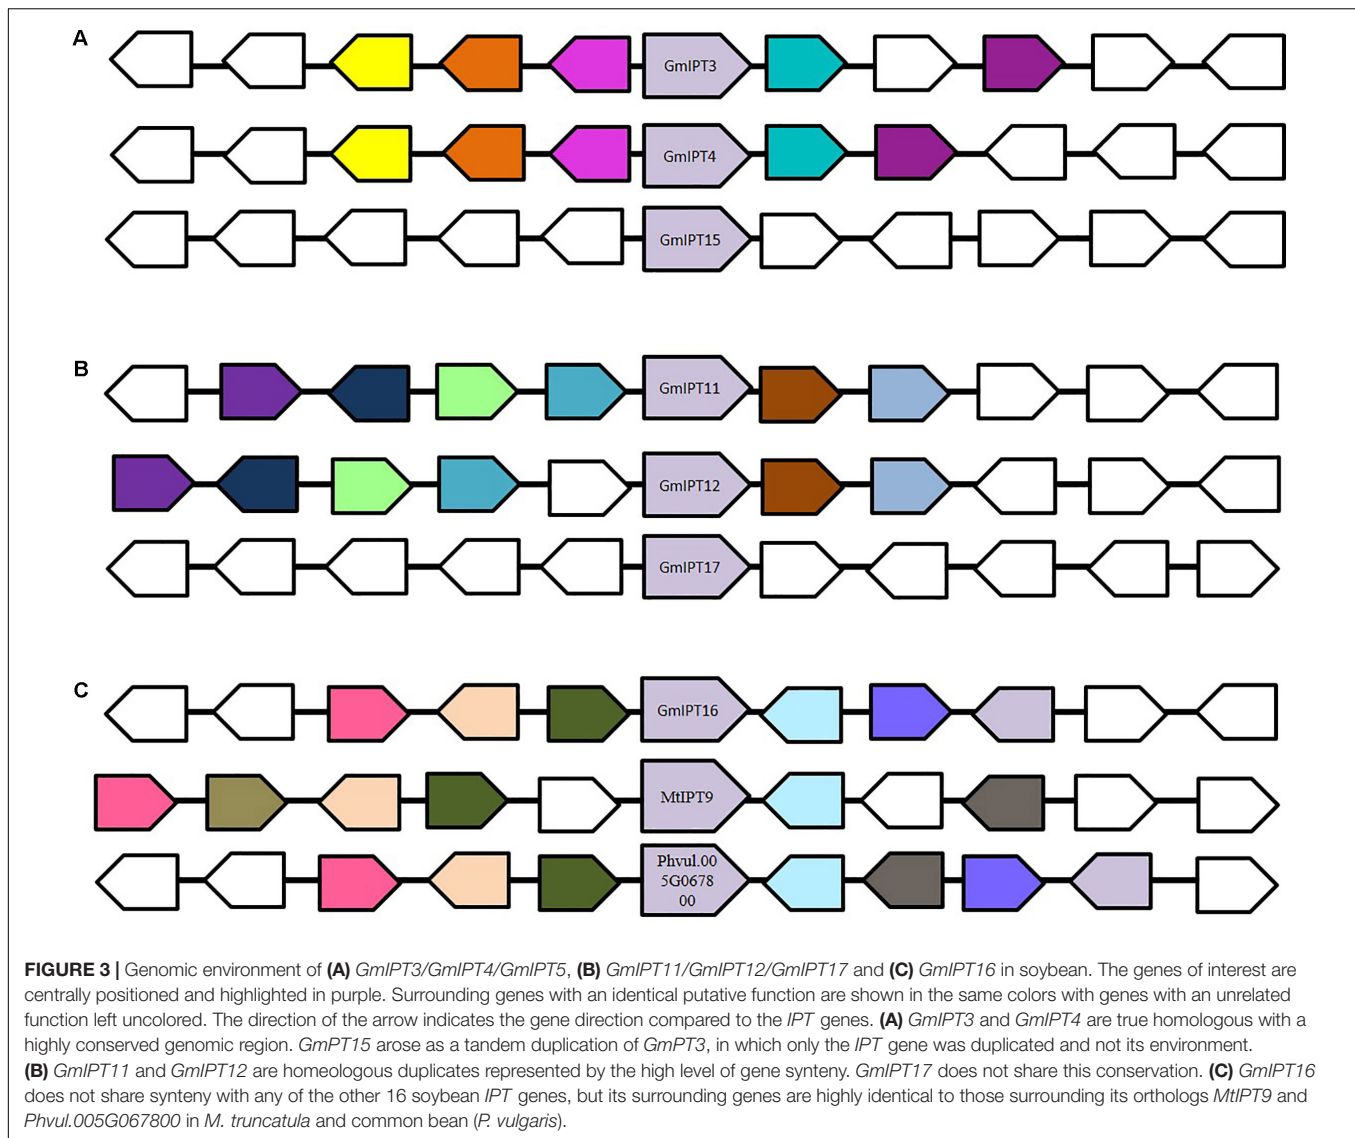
A

GmIPT3

GmIPT4

GmIPT15

B

GmIPT11

GmIPT12

GmIPT17

C

GmIPT16

MtIPT9

Phvul.00 5G0678 00

**FIGURE 3 |** Genomic environment of **(A)** *GmIPT3/GmIPT4/GmIPT5*, **(B)** *GmIPT11/GmIPT12/GmIPT17* and **(C)** *GmIPT16* in soybean. The genes of interest are centrally positioned and highlighted in purple. Surrounding genes with an identical putative function are shown in the same colors with genes with an unrelated function left uncolored. The direction of the arrow indicates the gene direction compared to the *IPT* genes. **(A)** *GmIPT3* and *GmIPT4* are true homologous with a highly conserved genomic region. *GmPT15* arose as a tandem duplication of *GmPT3*, in which only the *IPT* gene was duplicated and not its environment. **(B)** *GmIPT11* and *GmIPT12* are homeologous duplicates represented by the high level of gene synteny. *GmIPT17* does not share this conservation. **(C)** *GmIPT16* does not share synteny with any of the other 16 soybean *IPT* genes, but its surrounding genes are highly identical to those surrounding its orthologs *MtIPT9* and *Phvul.005G067800* in *M. truncatula* and common bean (*P. vulgaris*).